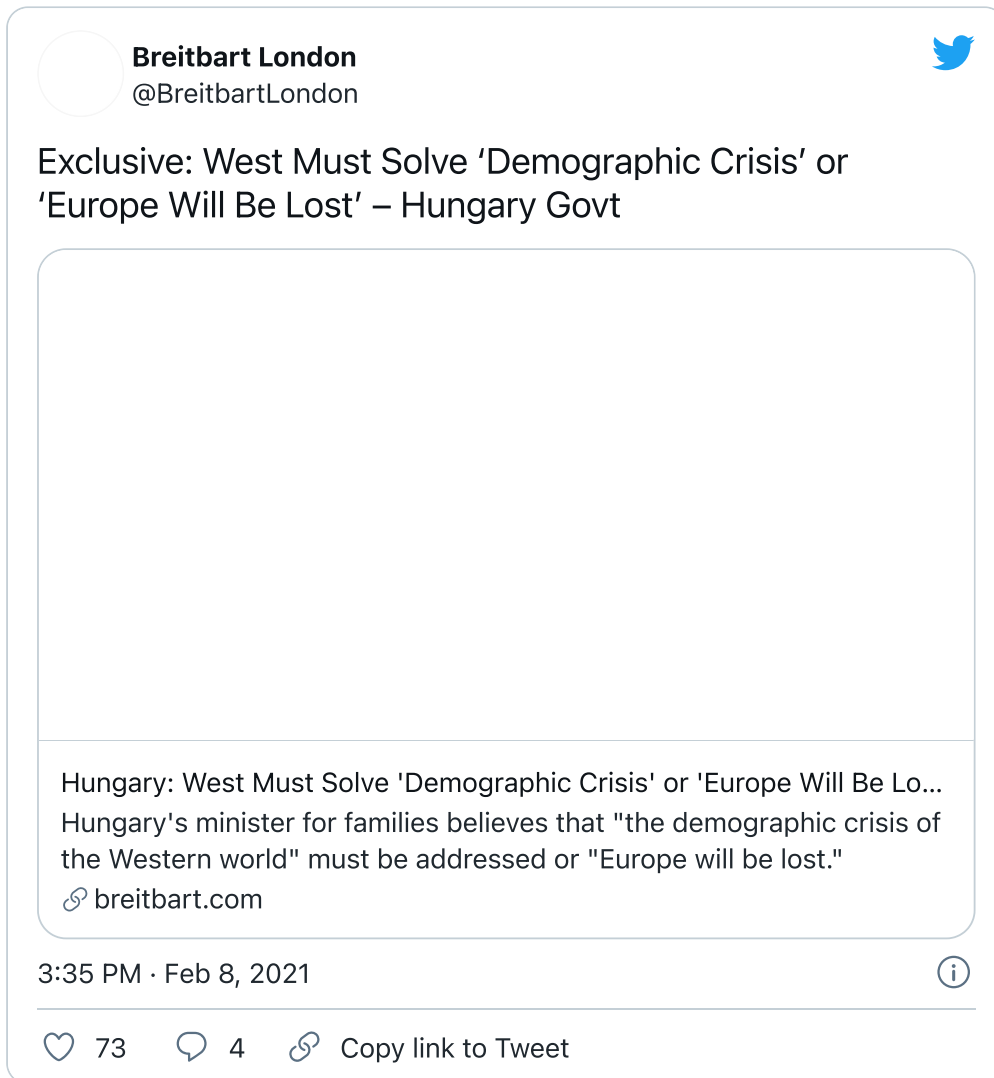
Breitbart London
@BreitbartLondon

Exclusive: West Must Solve ‘Demographic Crisis’ or ‘Europe Will Be Lost’ – Hungary Govt

Hungary: West Must Solve 'Demographic Crisis' or 'Europe Will Be Lo...
Hungary's minister for families believes that "the demographic crisis of the Western world" must be addressed or "Europe will be lost."
breitbart.com

3:35 PM · Feb 8, 2021

73 4 Copy link to Tweet